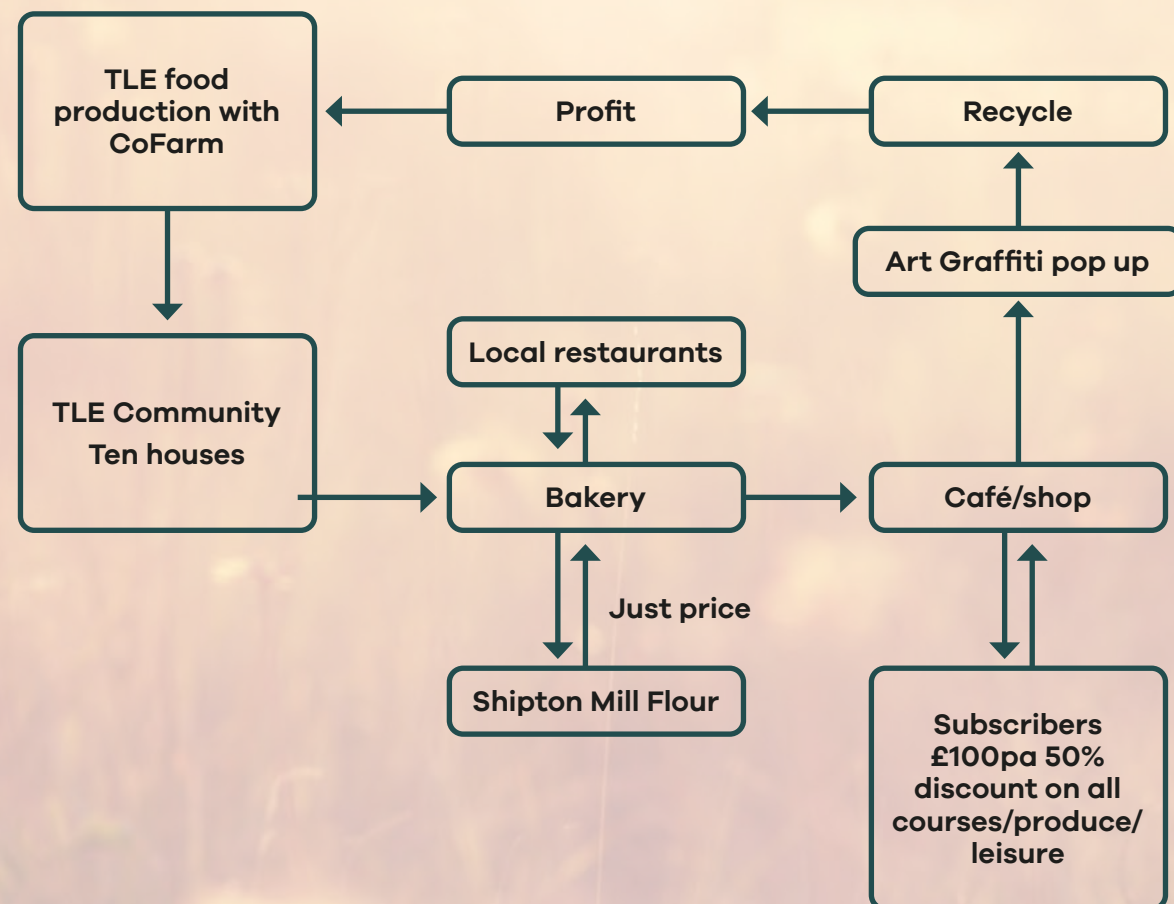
TLE food production with CoFarm

Profit

Recycle

Art Graffiti pop up

Local restaurants

TLE Community
Ten houses

Bakery

Café/shop

Just price

Shipton Mill Flour

Subscribers £100pa 50% discount on all courses/produce/ leisure